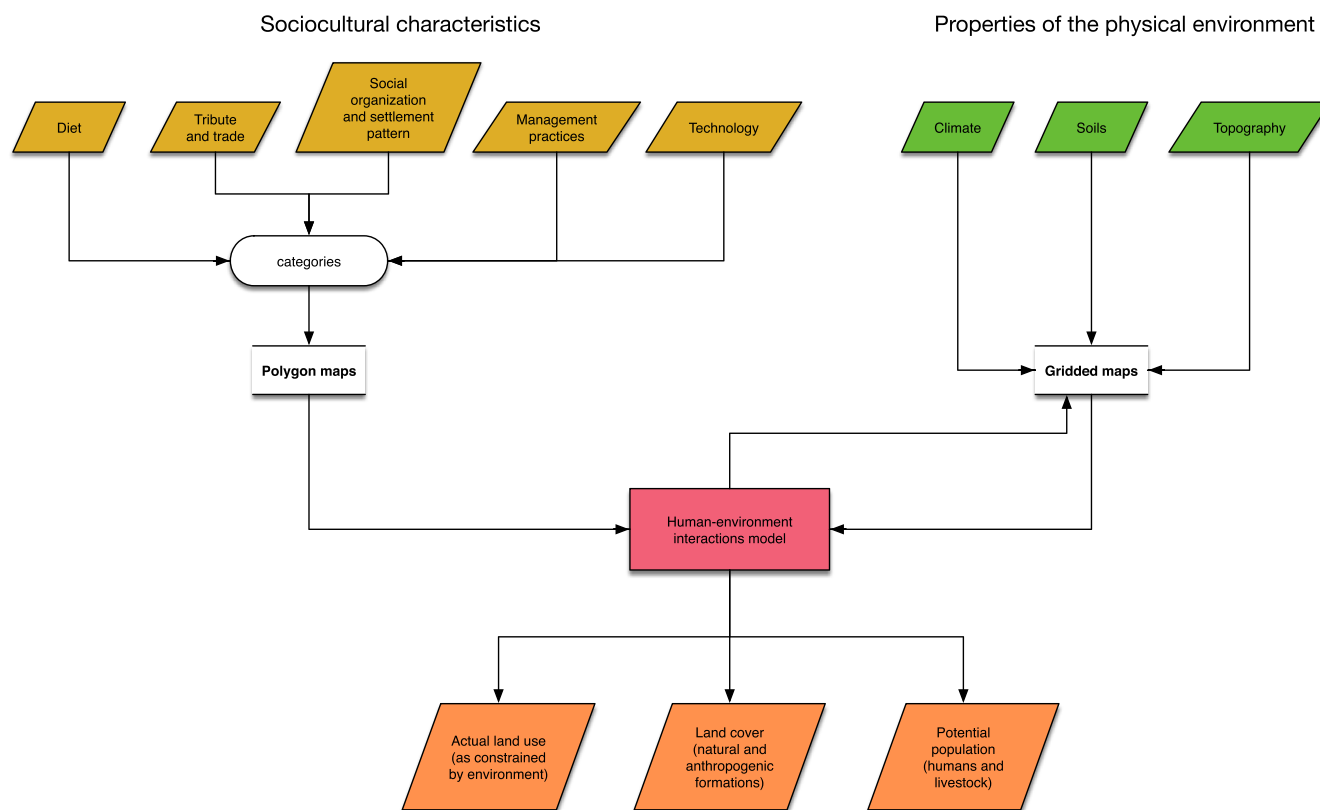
Sociocultural characteristics

Properties of the physical environment

Diet

Tribute and trade

Social organization and settlement pattern

Management practices

Technology

Climate

Soils

Topography

categories

Polygon maps

Gridded maps

Human-environment interactions model

Actual land use (as constrained by environment)

Land cover (natural and anthropogenic formations)

Potential population (humans and livestock)